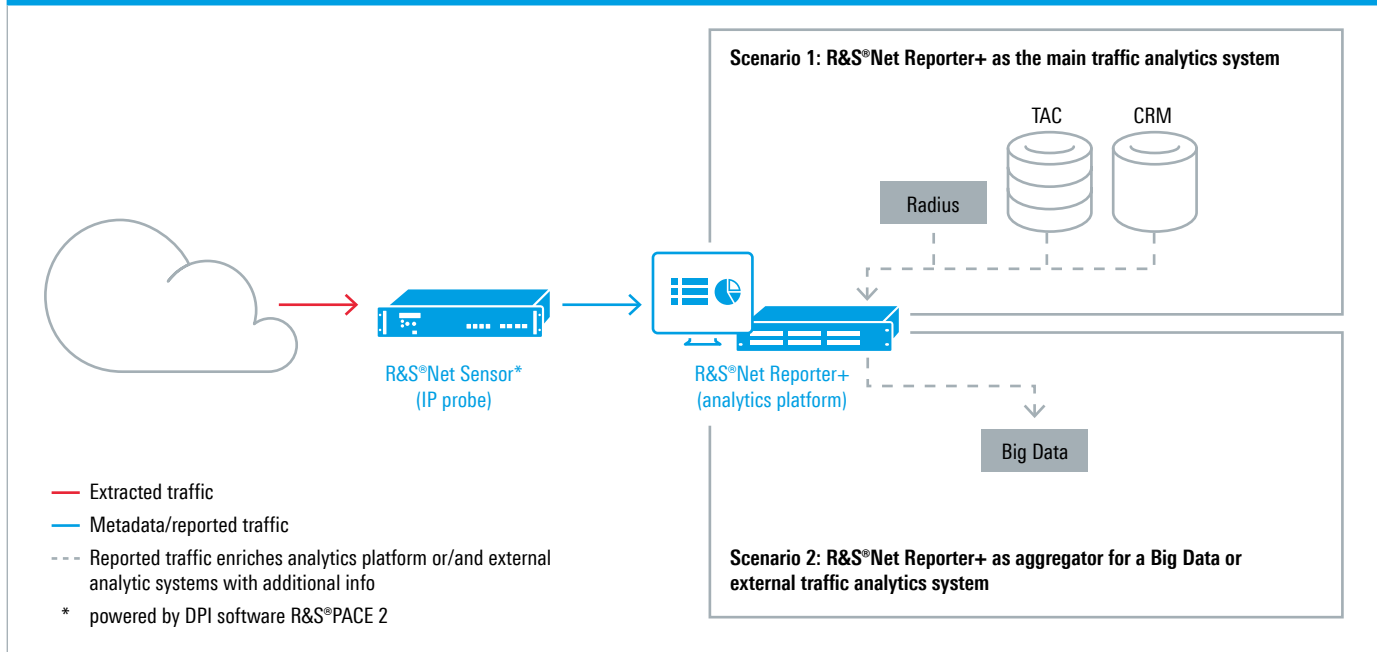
Scenario 1: R&S®Net Reporter+ as the main traffic analytics system

TAC

CRM

Radius

R&S®Net Sensor*
(IP probe)

R&S®Net Reporter+
(analytics platform)

Big Data

— Extracted traffic

— Metadata/reported traffic

- - - Reported traffic enriches analytics platform or/and external analytic systems with additional info

* powered by DPI software R&S®PACE 2

Scenario 2: R&S®Net Reporter+ as aggregator for a Big Data or external traffic analytics system